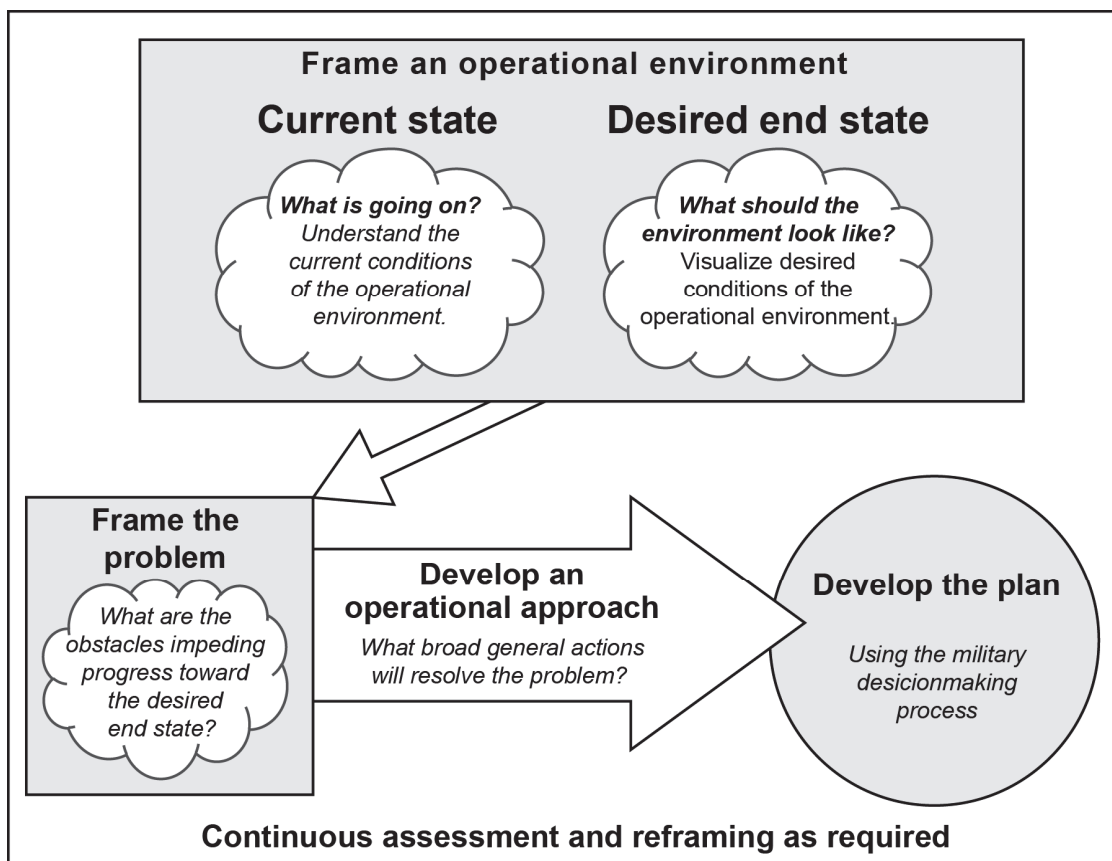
Frame an operational environment

Current state

What is going on? Understand the current conditions of the operational environment.

Desired end state

What should the environment look like? Visualize desired conditions of the operational environment.

Frame the problem

What are the obstacles impeding progress toward the desired end state?

Develop an operational approach

What broad general actions will resolve the problem?

Develop the plan

Using the military desicionmaking process

Continuous assessment and reframing as required